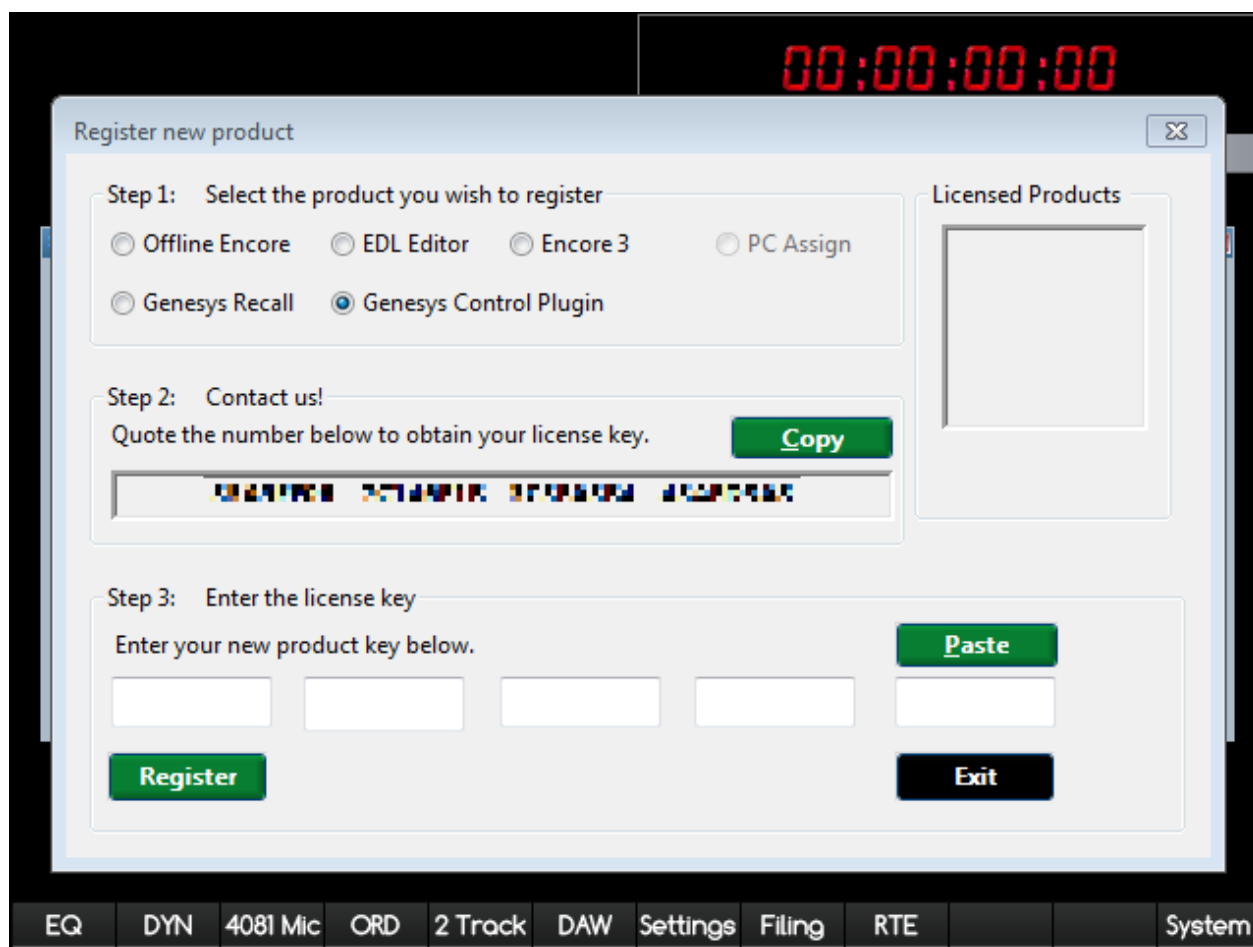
00:00:00:00

Register new product

Step 1: Select the product you wish to register

Offline Encore
EDL Editor
Encore 3
PC Assign
Genesys Recall
Genesys Control Plugin

Licensed Products

Step 2: Contact us!

Quote the number below to obtain your license key.

Copy

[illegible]

Step 3: Enter the license key

Enter your new product key below.

Paste

Register

Exit

EQ DYN 4081 Mic ORD 2 Track DAW Settings Filing RTE System